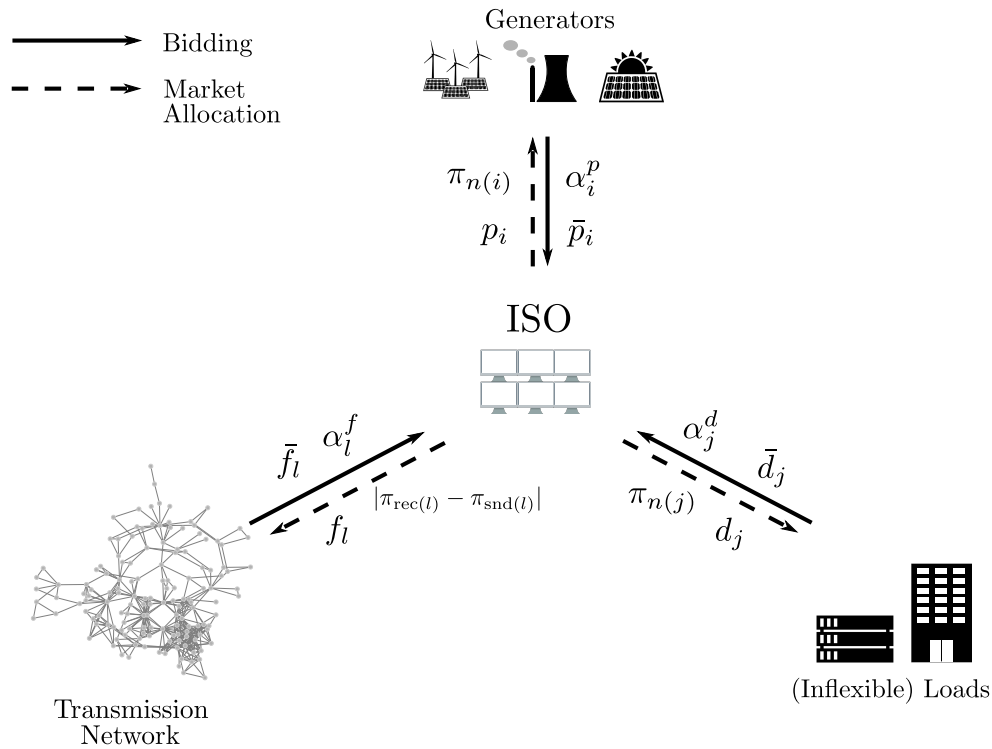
Bidding

Market Allocation

Generators

$\pi_{n(i)}$

$\alpha_i^p$

$p_i$

$\bar{p}_i$

ISO

$\bar{f}_l$

$\alpha_l^f$

$|\pi_{\text{rec}(l)} - \pi_{\text{snd}(l)}|$

$f_l$

$\alpha_j^d$

$\bar{d}_j$

$\pi_{n(j)}$

$d_j$

Transmission Network

(Inflexible) Loads